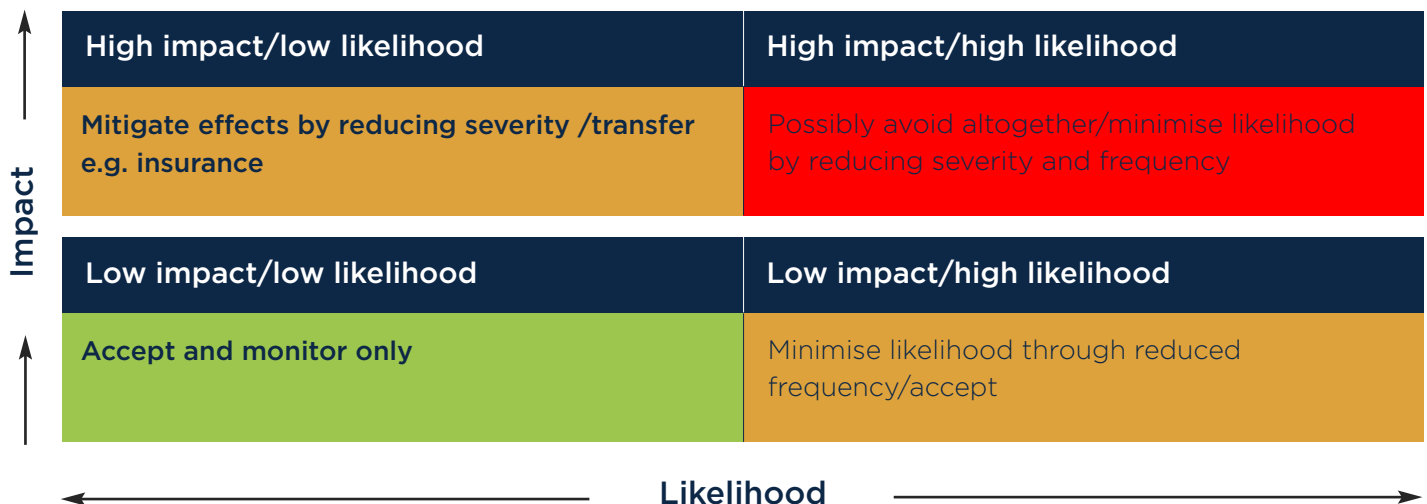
Impact

| High impact/low likelihood | High impact/high likelihood |
|---|---|
| Mitigate effects by reducing severity /transfer e.g. insurance | Possibly avoid altogether/minimise likelihood by reducing severity and frequency |

| Low impact/low likelihood | Low impact/high likelihood |
|---|---|
| Accept and monitor only | Minimise likelihood through reduced frequency/accept |

Likelihood